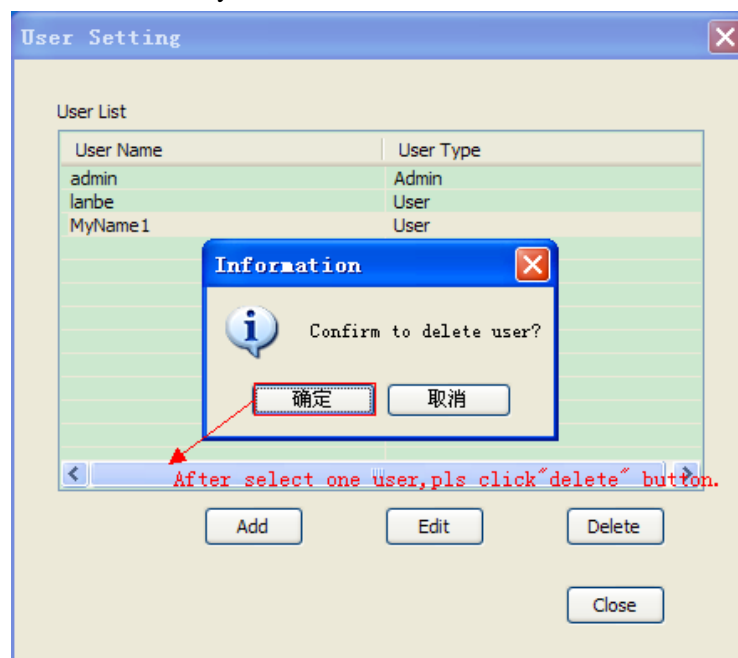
User Setting

User List

| User Name | User Type |
|---|---|
| admin | Admin |
| lanbe | User |
| MyName1 | User |

Information

Confirm to delete user?

确定

取消

After select one user,pls click"delete" button.

Add

Edit

Delete

Close